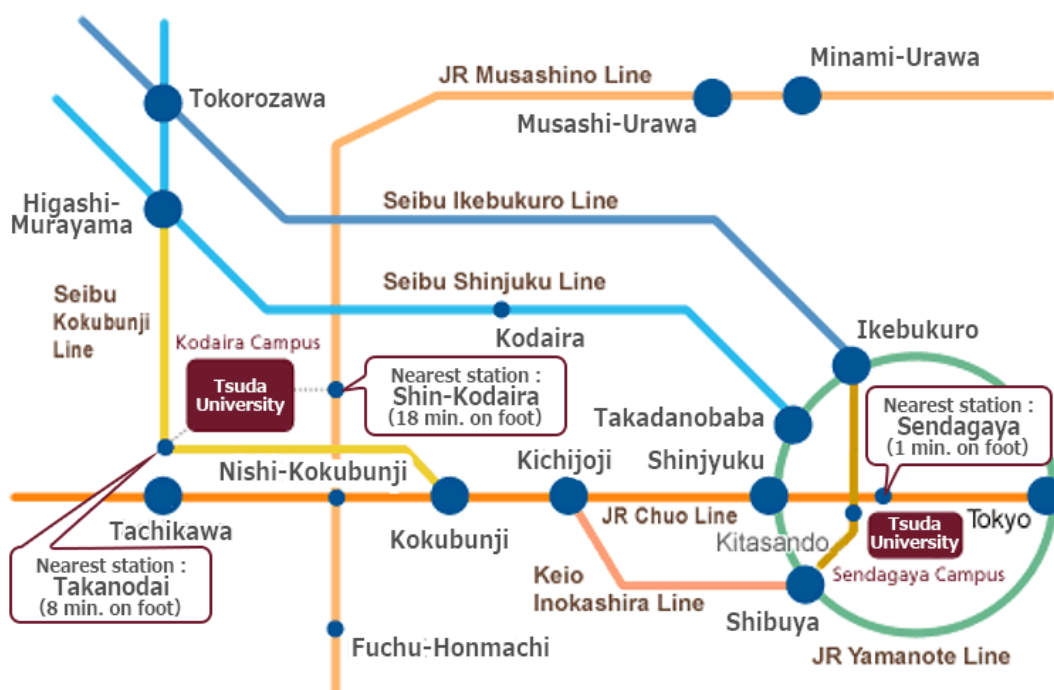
Tokorozawa

JR Musashino Line

Minami-Urawa

Musashi-Urawa

Higashi-Murayama

Seibu Ikebukuro Line

Seibu Shinjuku Line

Seibu Kokubunji Line

Kodaira Campus

Kodaira

Ikebukuro

Tsuda University

Nearest station : Shin-Kodaira (18 min. on foot)

Takadanobaba

Nearest station : Sendagaya (1 min. on foot)

Nishi-Kokubunji

Kichijoji

Shinjyuku

Tachikawa

Kokubunji

JR Chuo Line

Tsuda University

Tokyo

Kitasando

Nearest station : Takanodai (8 min. on foot)

Keio Inokashira Line

Sendagaya Campus

Shibuya

Fuchu-Honmachi

JR Yamanote Line